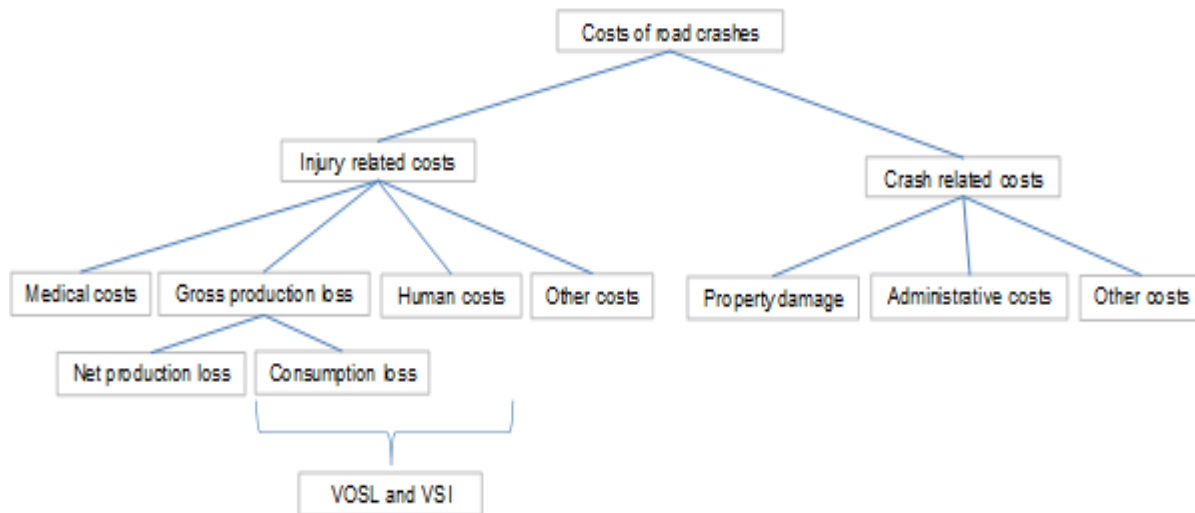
Costs of road crashes

Injury related costs

Crash related costs

Medical costs

Gross production loss

Human costs

Other costs

Property damage

Administrative costs

Other costs

Net production loss

Consumption loss

VOSL and VSI